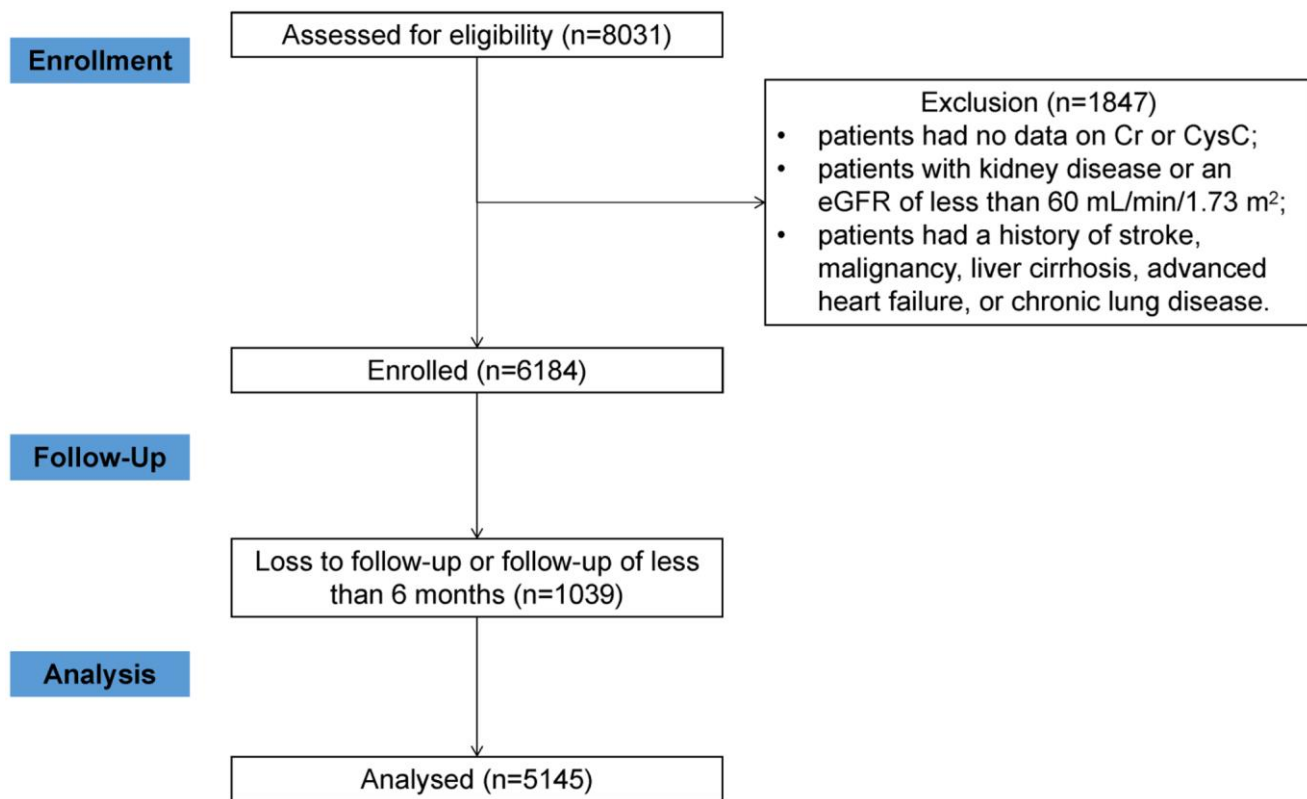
Enrollment

Assessed for eligibility (n=8031)

Exclusion (n=1847)
• patients had no data on Cr or CysC;
• patients with kidney disease or an eGFR of less than 60 mL/min/1.73 m$^2$;
• patients had a history of stroke, malignancy, liver cirrhosis, advanced heart failure, or chronic lung disease.

Enrolled (n=6184)

Follow-Up

Loss to follow-up or follow-up of less than 6 months (n=1039)

Analysis

Analysed (n=5145)